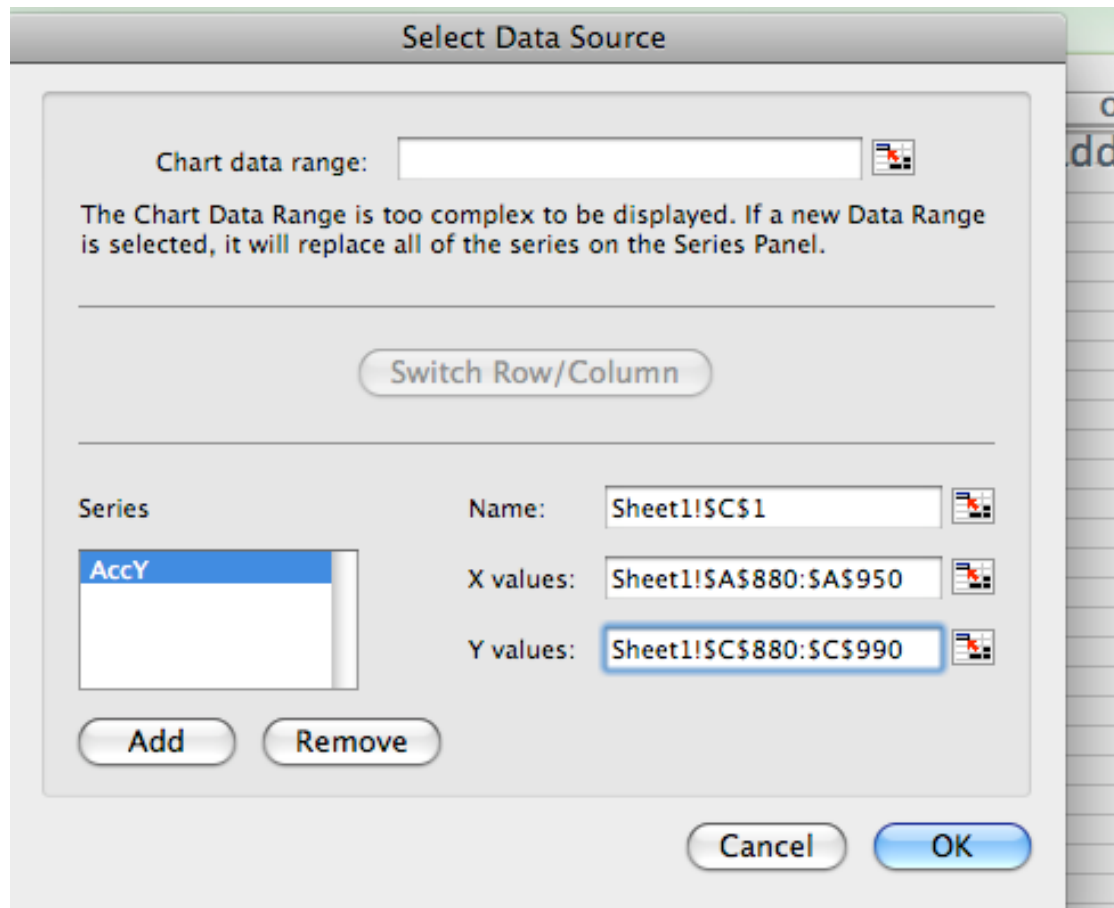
Select Data Source

Chart data range:

The Chart Data Range is too complex to be displayed. If a new Data Range is selected, it will replace all of the series on the Series Panel.

Switch Row/Column

Series

AccY

Name: Sheet1!\$C\$1

X values: Sheet1!\$A\$880:\$A\$950

Y values: Sheet1!\$C\$880:\$C\$990

Add

Remove

Cancel

OK

C

dd